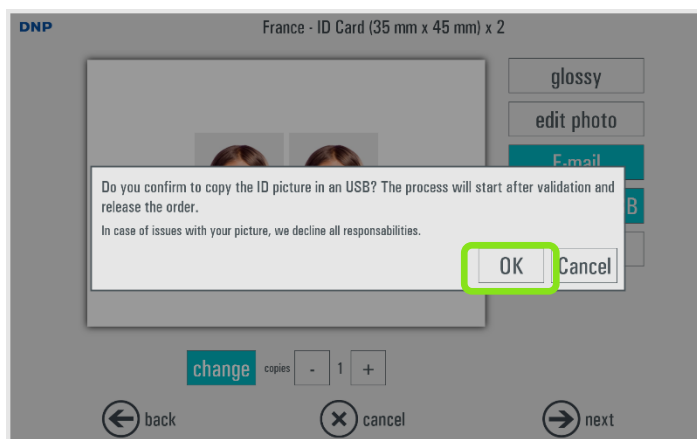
DNP

France - ID Card (35 mm x 45 mm) x 2

glossy

edit photo

E-mail

B

Do you confirm to copy the ID picture in an USB? The process will start after validation and release the order.

In case of issues with your picture, we decline all responsabilities.

OK

Cancel

change copies - 1 +

back

cancel

next